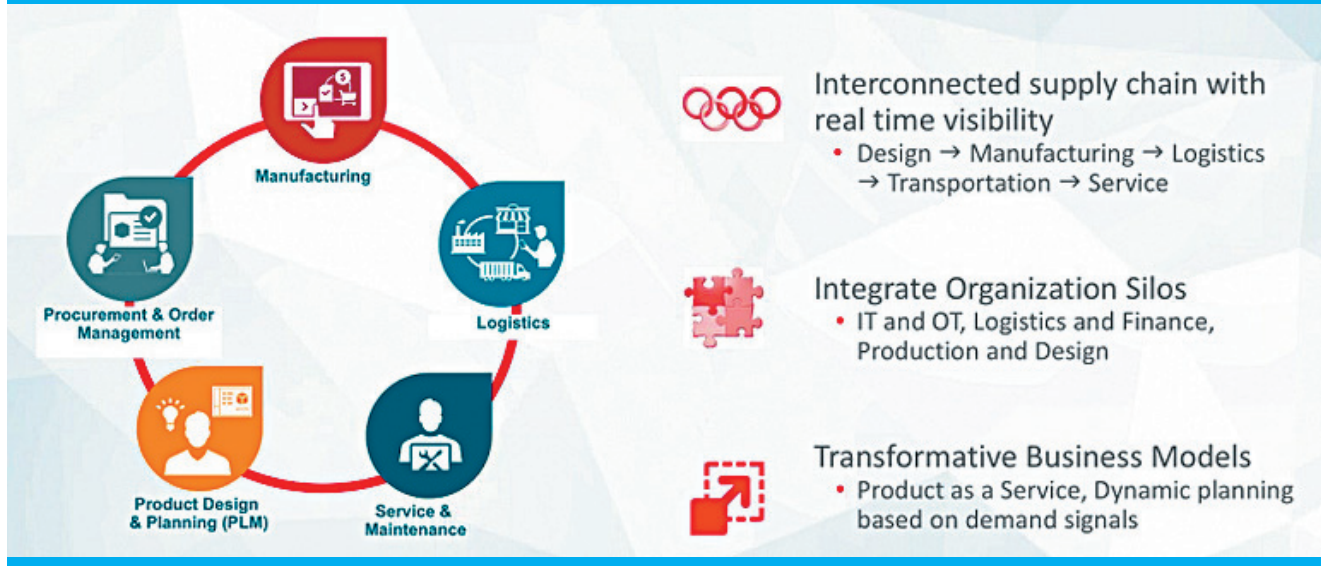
Manufacturing

Logistics

Service & Maintenance

Product Design & Planning (PLM)

Procurement & Order Management

Interconnected supply chain with real time visibility

• Design → Manufacturing → Logistics → Transportation → Service

Integrate Organization Silos

• IT and OT, Logistics and Finance, Production and Design

Transformative Business Models

• Product as a Service, Dynamic planning based on demand signals